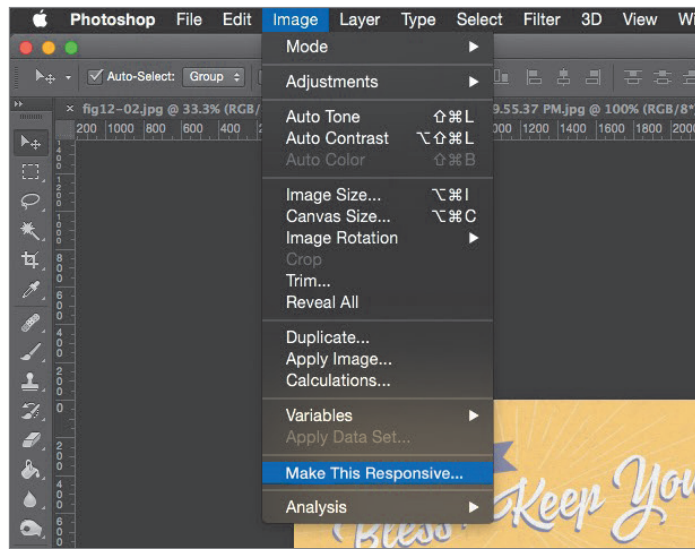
Photoshop File Edit Image Layer Type Select Filter 3D View Wi

Auto-Select: Group

× fig12-02.jpg @ 33.3% (RGB/

9.55.37 PM.jpg @ 100% (RGB/8*

200 1000 800 600 400 2

000 1200 1400 1600 1800 2000

Mode ▸

Adjustments ▸

Auto Tone ⇧⌘L
Auto Contrast ⌥⇧⌘L
Auto Color ⇧⌘B

Image Size... ⌥⌘I
Canvas Size... ⌥⌘C
Image Rotation ▸
Crop
Trim...
Reveal All

Duplicate...
Apply Image...
Calculations...

Variables ▸
Apply Data Set...

Make This Responsive...

Analysis ▸

Bless Keep You